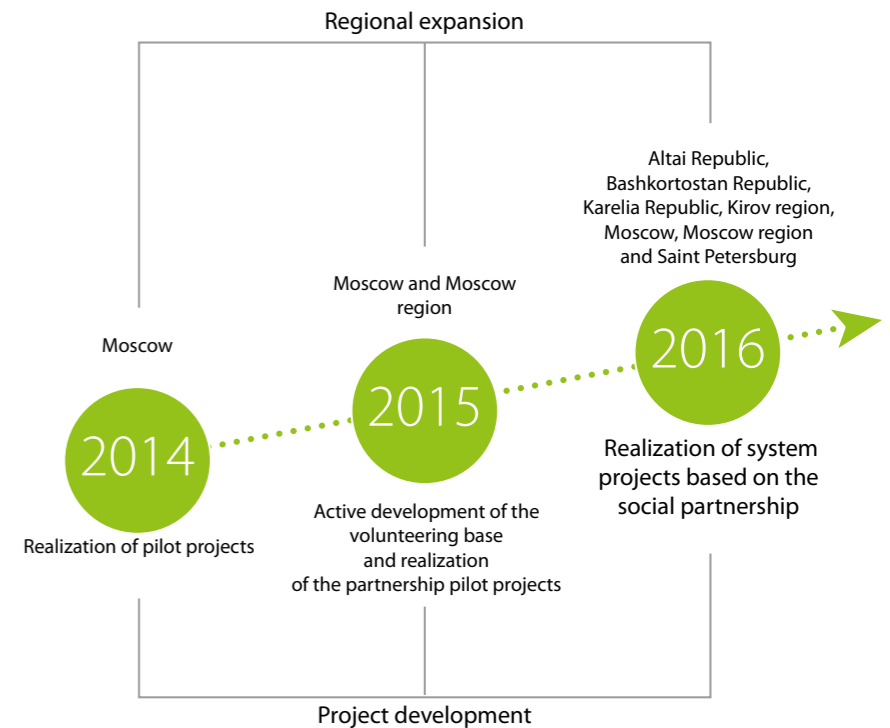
Regional expansion

Altai Republic, Bashkortostan Republic, Karelia Republic, Kirov region, Moscow, Moscow region and Saint Petersburg

Moscow and Moscow region

Moscow

2014

Realization of pilot projects

2015

Active development of the volunteering base and realization of the partnership pilot projects

2016

Realization of system projects based on the social partnership

Project development